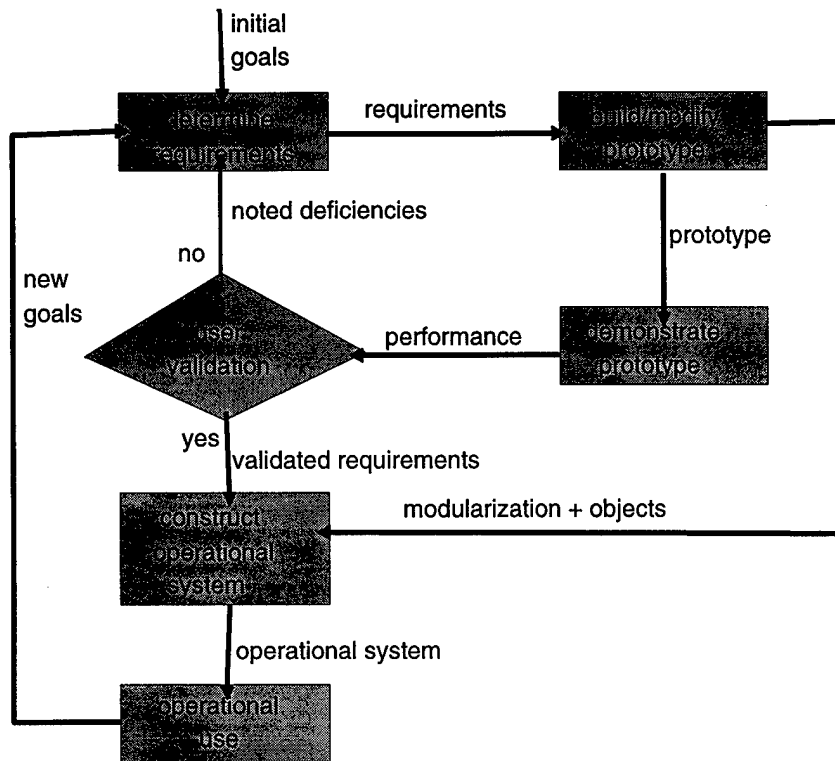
initial goals

determine requirements

requirements

build/modify prototype

noted deficiencies

prototype

no

new goals

user validation

performance

demonstrate prototype

yes

validated requirements

construct operational system

modularization + objects

operational system

operational use